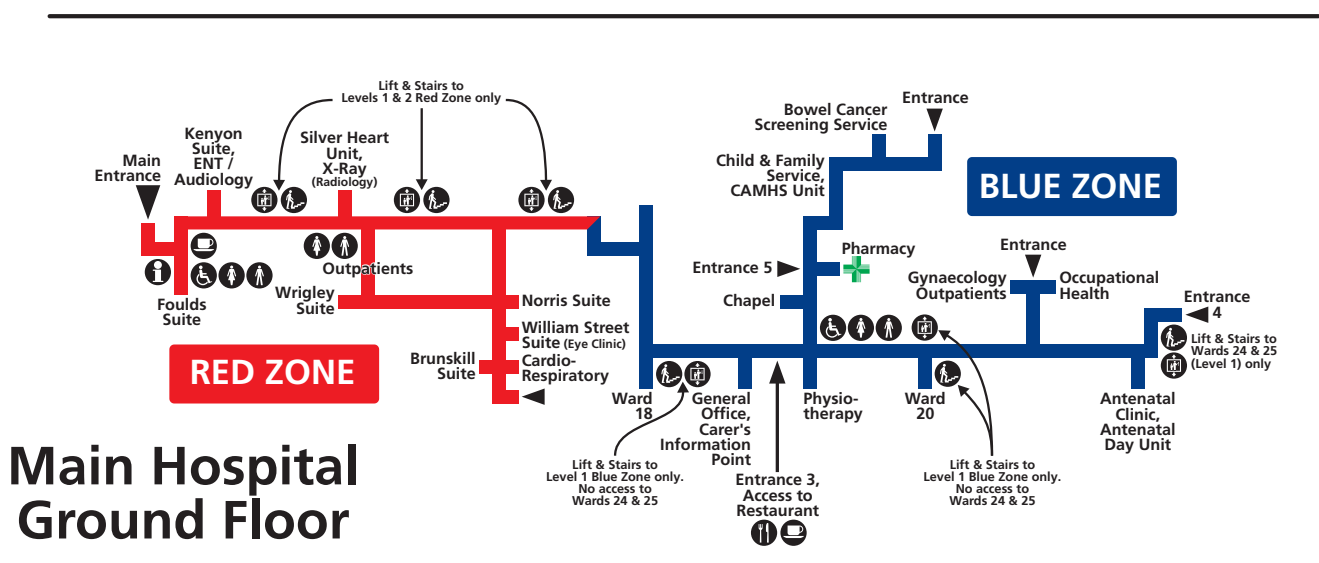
Lift & Stairs to Levels 1 & 2 Red Zone only

Main Entrance

Kenyon Suite, ENT / Audiology

Silver Heart Unit, X-Ray (Radiology)

Outpatients

Wrigley Suite

Foulds Suite

Norris Suite

William Street Suite (Eye Clinic)

Brunskill Suite

Cardio-Respiratory

RED ZONE

Main Hospital Ground Floor

Bowel Cancer Screening Service

Entrance

Child & Family Service, CAMHS Unit

BLUE ZONE

Pharmacy

Entrance 5

Chapel

Entrance

Gynaecology Outpatients

Occupational Health

Entrance 4

Lift & Stairs to Wards 24 & 25 (Level 1) only

Ward 18

General Office, Carer's Information Point

Physiotherapy

Ward 20

Antenatal Clinic, Antenatal Day Unit

Lift & Stairs to Level 1 Blue Zone only. No access to Wards 24 & 25

Entrance 3, Access to Restaurant

Lift & Stairs to Level 1 Blue Zone only. No access to Wards 24 & 25